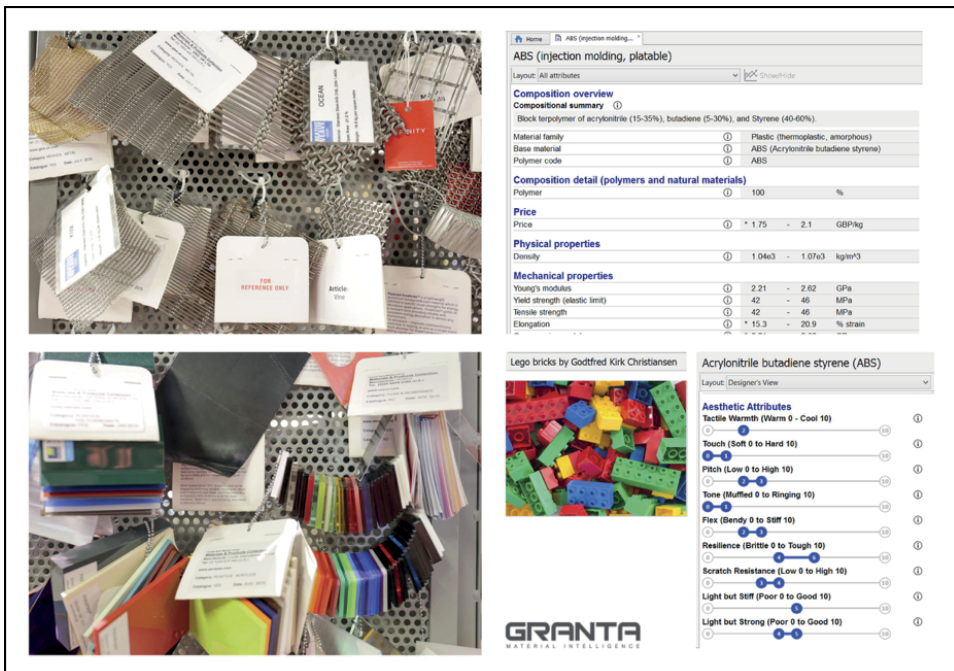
OCEAN

FOR REFERENCE ONLY

Article

Home | ABS (injection molding... ×

ABS (injection molding, platable)

Layout: All attributes | Show/Hide

Composition overview

Compositional summary ⓘ

Block terpolymer of acrylonitrile (15-35%), butadiene (5-30%), and Styrene (40-60%).

| | | | | |
|---|---|---|---|---|
| Material family | ⓘ | Plastic (thermoplastic, amorphous) | | |
| Base material | ⓘ | ABS (Acrylonitrile butadiene styrene) | | |
| Polymer code | ⓘ | ABS | | |

Composition detail (polymers and natural materials)

| | | | | |
|---|---|---|---|---|
| Polymer | ⓘ | 100 | | % |

Price

| | | | | |
|---|---|---|---|---|
| Price | ⓘ | * 1.75 | - 2.1 | GBP/kg |

Physical properties

| | | | | |
|---|---|---|---|---|
| Density | ⓘ | 1.04e3 | - 1.07e3 | kg/m^3 |

Mechanical properties

| | | | | |
|---|---|---|---|---|
| Young's modulus | ⓘ | 2.21 | - 2.62 | GPa |
| Yield strength (elastic limit) | ⓘ | 42 | - 46 | MPa |
| Tensile strength | ⓘ | 42 | - 46 | MPa |
| Elongation | ⓘ | * 15.3 | - 20.9 | % strain |

Lego bricks by Godtfred Kirk Christiansen

Acrylonitrile butadiene styrene (ABS)

Layout: Designer's View

Aesthetic Attributes

Tactile Warmth (Warm 0 - Cool 10) ⓘ
0 2 10

Touch (Soft 0 to Hard 10) ⓘ
0 1 10

Pitch (Low 0 to High 10) ⓘ
0 2 3 10

Tone (Muffled 0 to Ringing 10) ⓘ
0 1 10

Flex (Bendy 0 to Stiff 10) ⓘ
0 2 3 10

Resilience (Brittle 0 to Tough 10) ⓘ
0 4 6 10

Scratch Resistance (Low 0 to High 10) ⓘ
0 3 4 10

Light but Stiff (Poor 0 to Good 10) ⓘ
0 5 10

Light but Strong (Poor 0 to Good 10) ⓘ
0 4 5 10

GRANTA
MATERIAL INTELLIGENCE